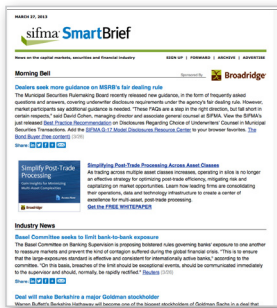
MARCH 27, 2013

sifma SmartBrief

News on the capital markets, securities and financial industry

SIGN UP | FORWARD | PRINT | ADVERTISE

Morning Bell

Sponsored By: Broadridge

Dealers seek more guidance on MSRB's fair dealing rule

The Municipal Securities Rulemaking Board recently released new guidance, in the form of frequently asked questions and answers, covering underwriter disclosure requirements under the agency's fair dealing rule. However, market participants say additional guidance is needed. "These FAQs are a step in the right direction, but fall short in certain respects," said David Cohen, managing director and associate general counsel at SIFMA. View the SIFMA's just released Best Practice Recommendation on Disclosures Required of Underwriter Counsel in Municipal Securities Transactions. Add the SIFMA G-17 Model Disclosures Resource Center to your browser favorites. The Bond Buyer (free content)

Simplify Post-Trade Processing

Simplifying Post-Trade Processing Across Asset Classes

As trading across multiple asset classes increases, operating in silos is no longer an effective strategy for optimizing post-trade efficiency, mitigating risk and capitalizing on market opportunities. Learn how leading firms are consolidating their operations, data and technology infrastructure to create a center of excellence for multi-asset, post-trade processing.

Get the FREE WHITEPAPER

Industry News

Basel Committee seeks to limit bank-to-bank exposure

The Basel Committee on Banking Supervision is proposing bolstered rules governing banks' exposure to one another to measure markets and prevent the kind of contagion suffered during the global financial crisis. "This is to ensure that the large-exposures standard is effective and consistent for internationally active banks," according to the committee. "On this basis, breaches of the limit should be exceptional events, should be communicated immediately to the supervisor and should, normally, be rapidly rectified." Reuters (3/26)

Deal will make Berkshire a major Goldman stockholder

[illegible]